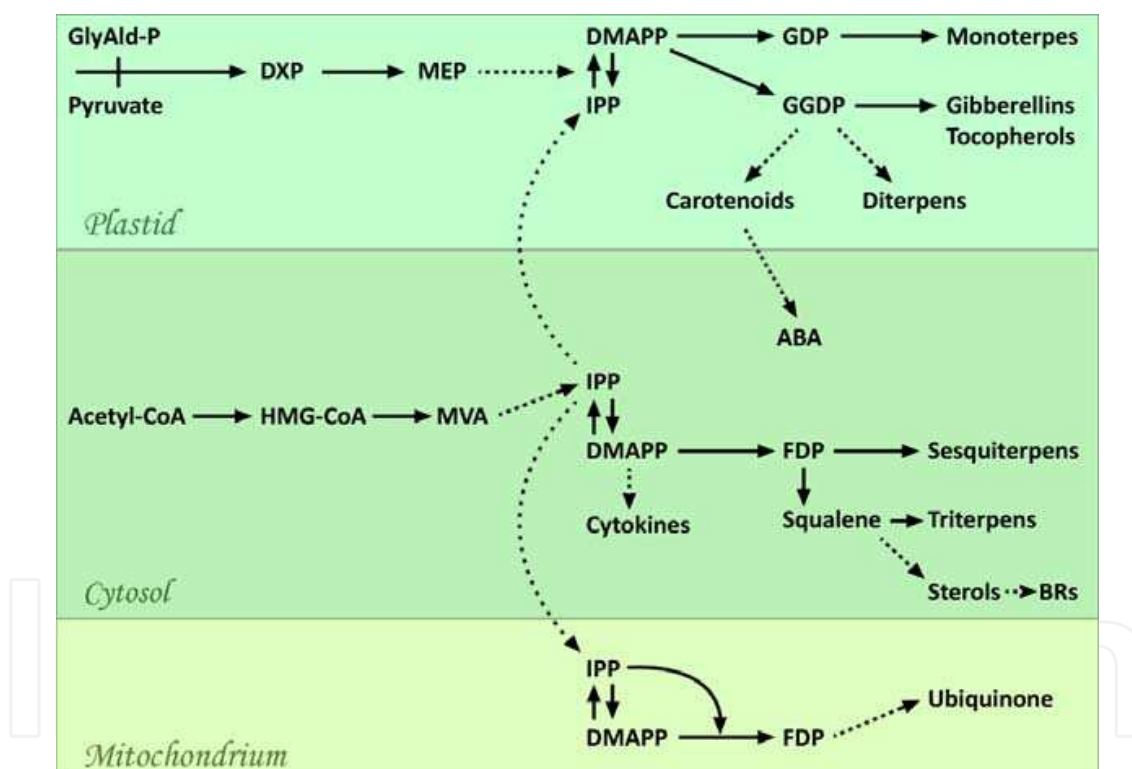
GlyAld-P
Pyruvate
DXP
MEP
DMAPP
IPP
GDP
Monoterpes
GGDP
Gibberellins
Tocopherols
Carotenoids
Diterpens
Plastid
ABA
Acetyl-CoA
HMG-CoA
MVA
IPP
DMAPP
FDP
Sesquiterpens
Cytokines
Squalene
Triterpens
Sterols
BRs
Cytosol
IPP
DMAPP
FDP
Ubiquinone
Mitochondrium